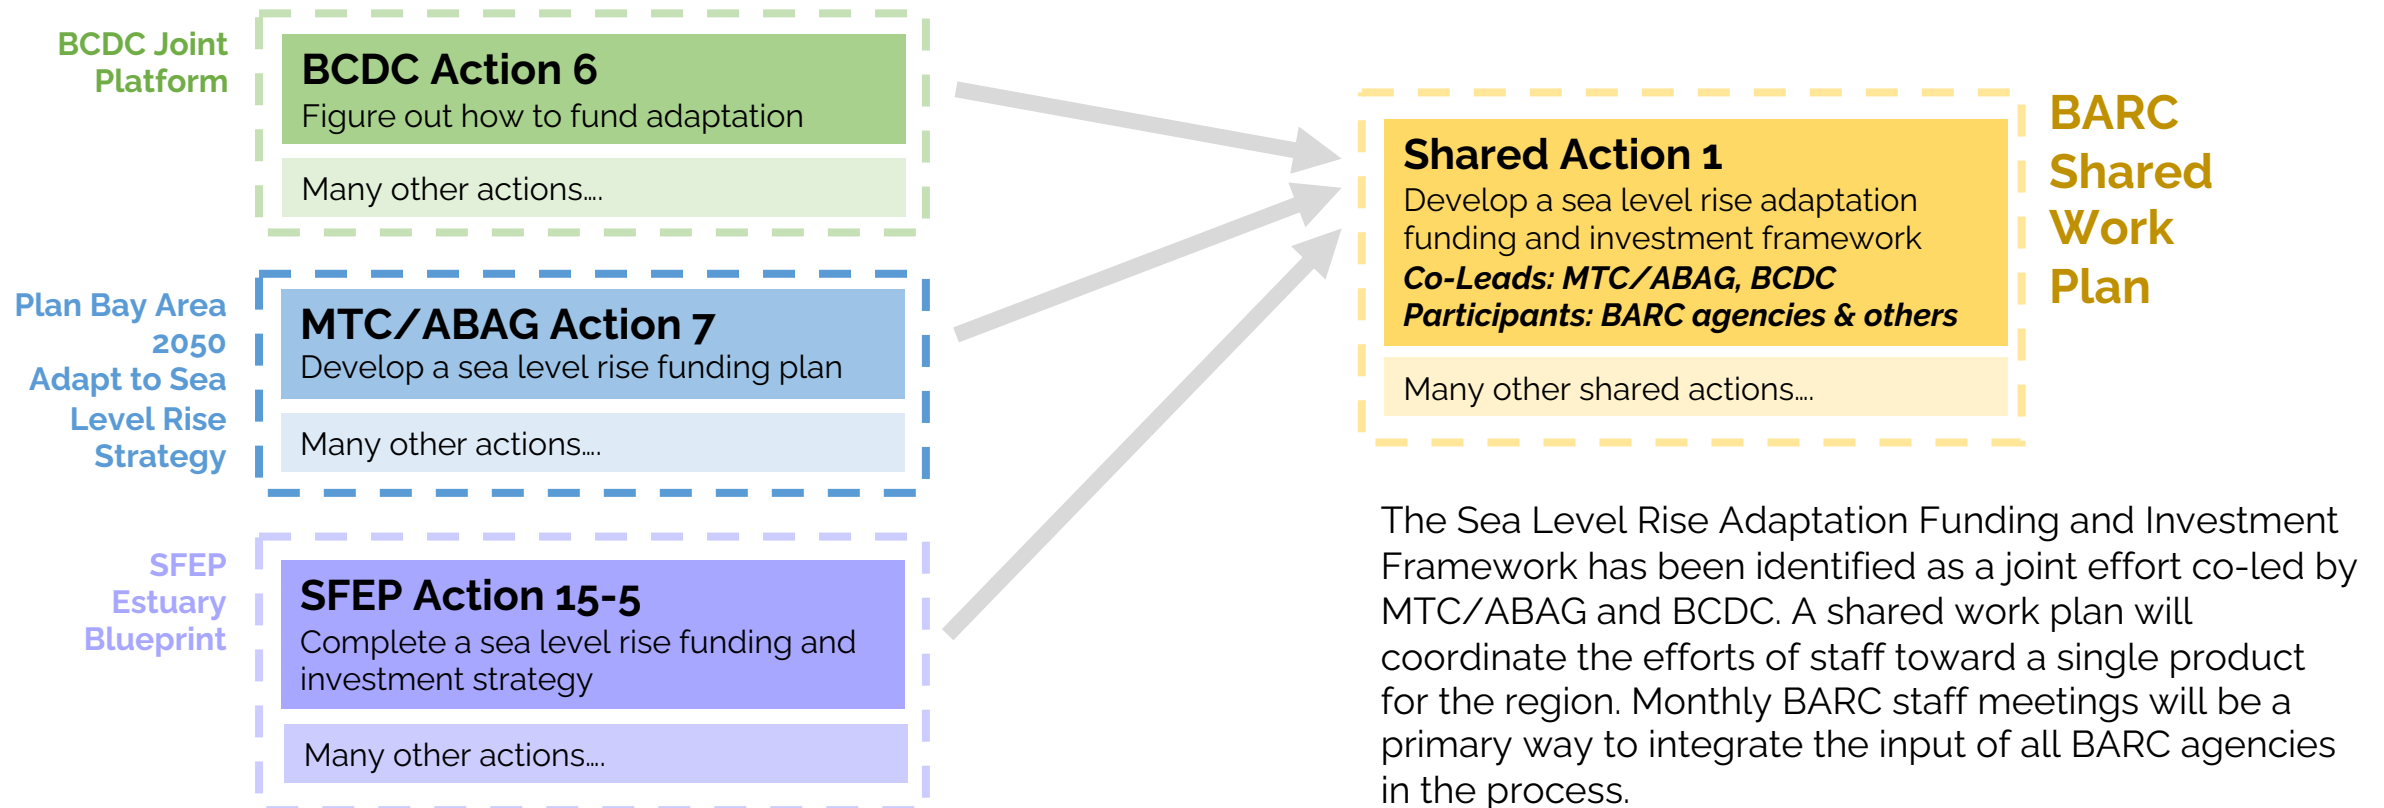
BCDC Joint Platform

BCDC Action 6
Figure out how to fund adaptation

Many other actions....

Plan Bay Area 2050 Adapt to Sea Level Rise Strategy

MTC/ABAG Action 7
Develop a sea level rise funding plan

Many other actions....

SFEP Estuary Blueprint

SFEP Action 15-5
Complete a sea level rise funding and investment strategy

Many other actions....

Shared Action 1
Develop a sea level rise adaptation funding and investment framework
Co-Leads: MTC/ABAG, BCDC
Participants: BARC agencies & others

Many other shared actions....

BARC Shared Work Plan

The Sea Level Rise Adaptation Funding and Investment Framework has been identified as a joint effort co-led by MTC/ABAG and BCDC. A shared work plan will coordinate the efforts of staff toward a single product for the region. Monthly BARC staff meetings will be a primary way to integrate the input of all BARC agencies in the process.